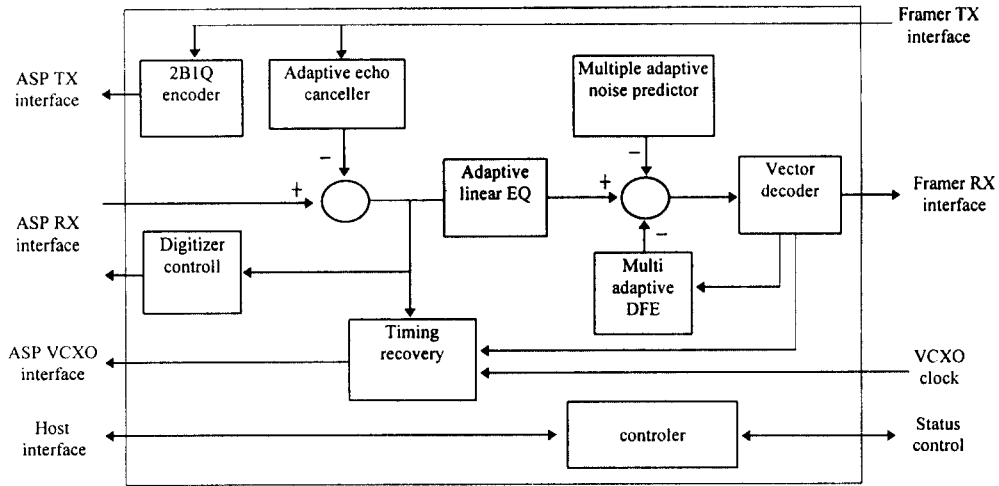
Framer TX interface

ASP TX interface

2B1Q encoder

Adaptive echo canceller

Multiple adaptive noise predictor

–

+

Adaptive linear EQ

+

–

Vector decoder

Framer RX interface

ASP RX interface

Digitizer controll

–

Multi adaptive DFE

ASP VCXO interface

Timing recovery

VCXO clock

Host interface

controler

Status control